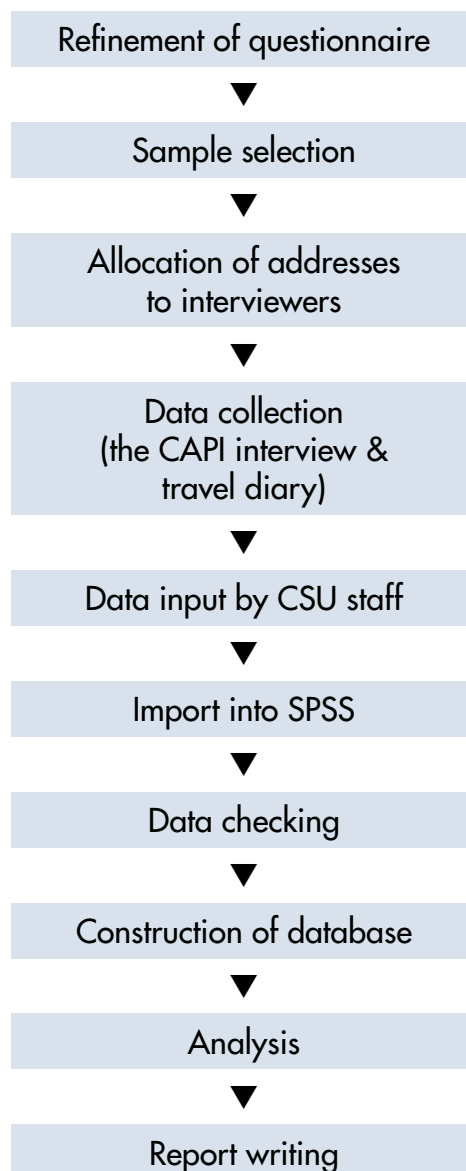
Refinement of questionnaire

Sample selection

Allocation of addresses to interviewers

Data collection (the CAPI interview & travel diary)

Data input by CSU staff

Import into SPSS

Data checking

Construction of database

Analysis

Report writing